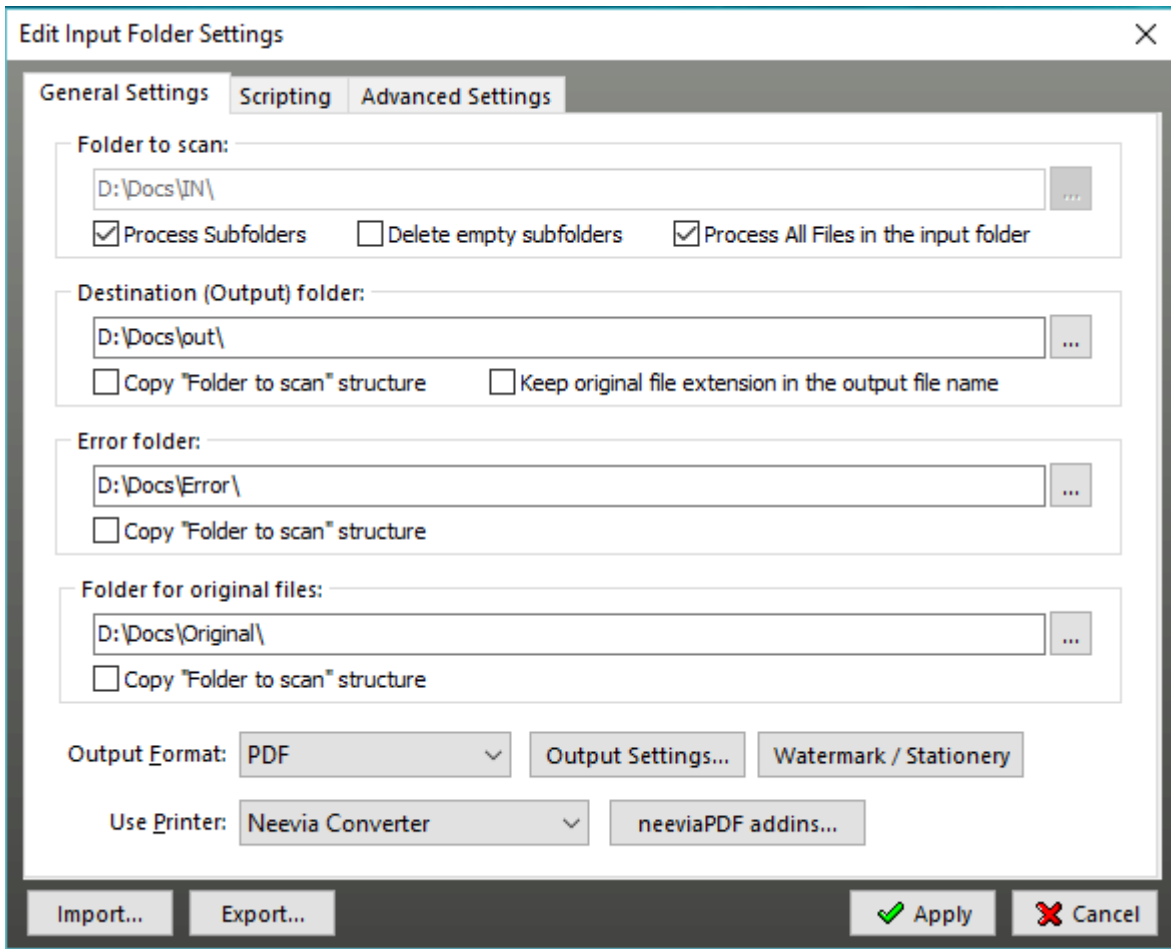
Edit Input Folder Settings

General Settings | Scripting | Advanced Settings

Folder to scan:
D:\Docs\IN\
...
Process Subfolders
Delete empty subfolders
Process All Files in the input folder

Destination (Output) folder:
D:\Docs\out\
...
Copy "Folder to scan" structure
Keep original file extension in the output file name

Error folder:
D:\Docs\Error\
...
Copy "Folder to scan" structure

Folder for original files:
D:\Docs\Original\
...
Copy "Folder to scan" structure

Output Format: PDF
Output Settings...
Watermark / Stationery

Use Printer: Neevia Converter
neeviaPDF addins...

Import...
Export...
Apply
Cancel